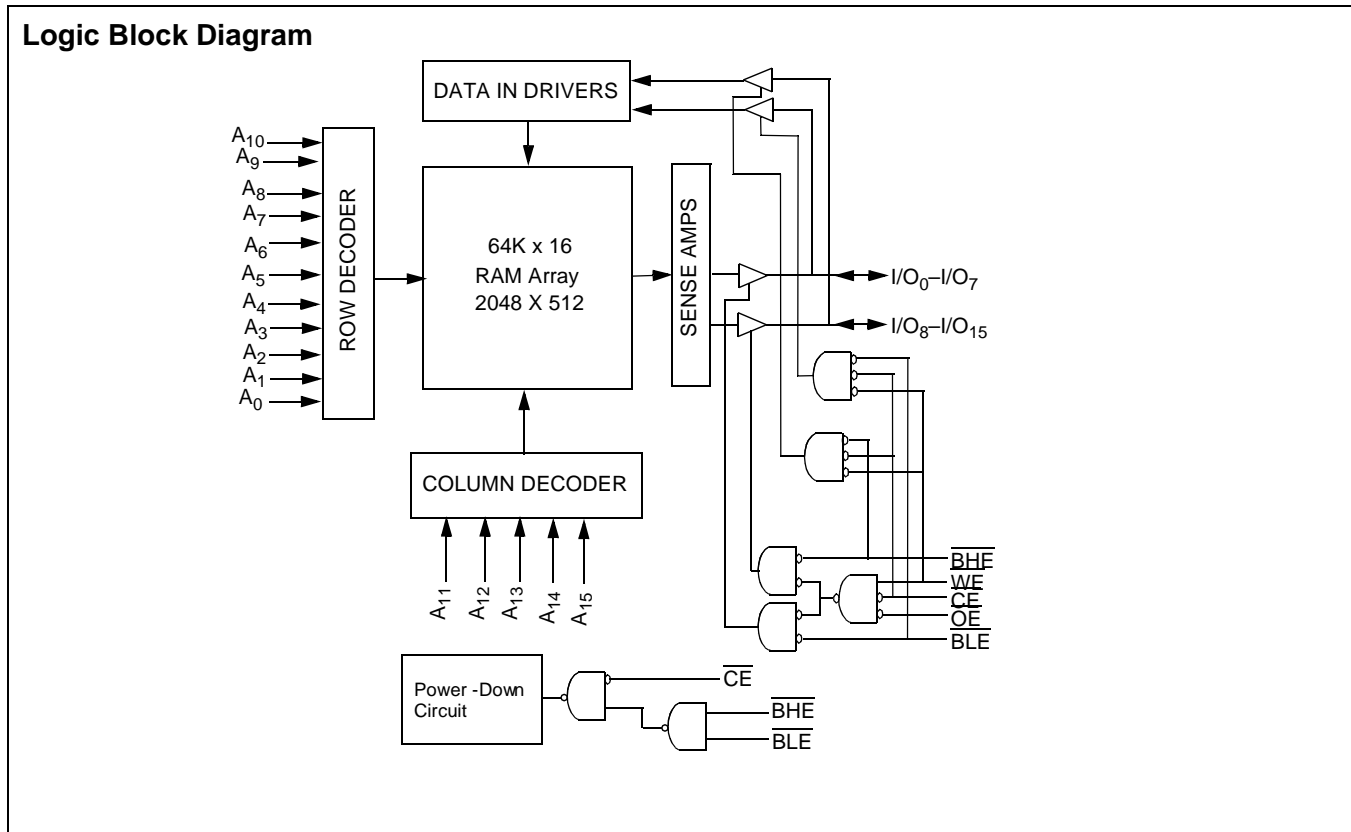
Logic Block Diagram

DATA IN DRIVERS

$A_{10}$
$A_9$
$A_8$
$A_7$
$A_6$
$A_5$
$A_4$
$A_3$
$A_2$
$A_1$
$A_0$

ROW DECODER

64K x 16
RAM Array
2048 X 512

SENSE AMPS

$I/O_0$–$I/O_7$

$I/O_8$–$I/O_{15}$

COLUMN DECODER

$A_{11}$ $A_{12}$ $A_{13}$ $A_{14}$ $A_{15}$

$\overline{BHE}$
$\overline{WE}$
$\overline{CE}$
$\overline{OE}$
$\overline{BLE}$

Power -Down Circuit

$\overline{CE}$

$\overline{BHE}$

$\overline{BLE}$